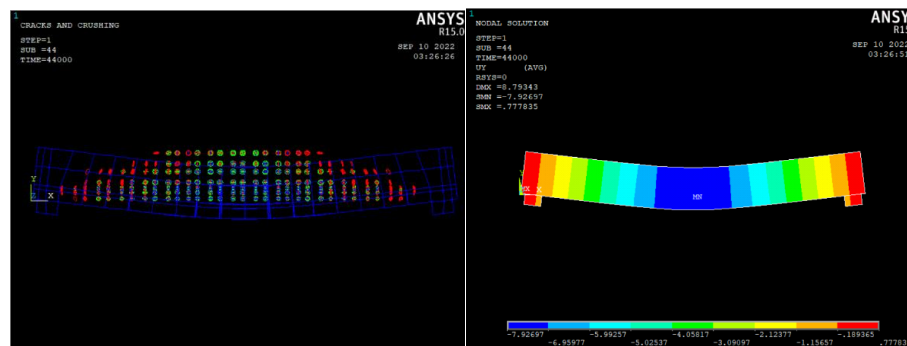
1
CRACKS AND CRUSHING

STEP=1
SUB =44
TIME=44000

ANSYS
R15.0

SEP 10 2022
03:26:26

Y
X

1
NODAL SOLUTION

STEP=1
SUB =44
TIME=44000
UY (AVG)
RSYS=0
DMX =8.79343
SMN =-7.92697
SMX =.777835

ANSYS
R15

SEP 10 2022
03:26:5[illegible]

MX
MN

-7.92697 -5.99257 -4.05817 -2.12377 -.189365
-6.95977 -5.02537 -3.09097 -1.15657 .77783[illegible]